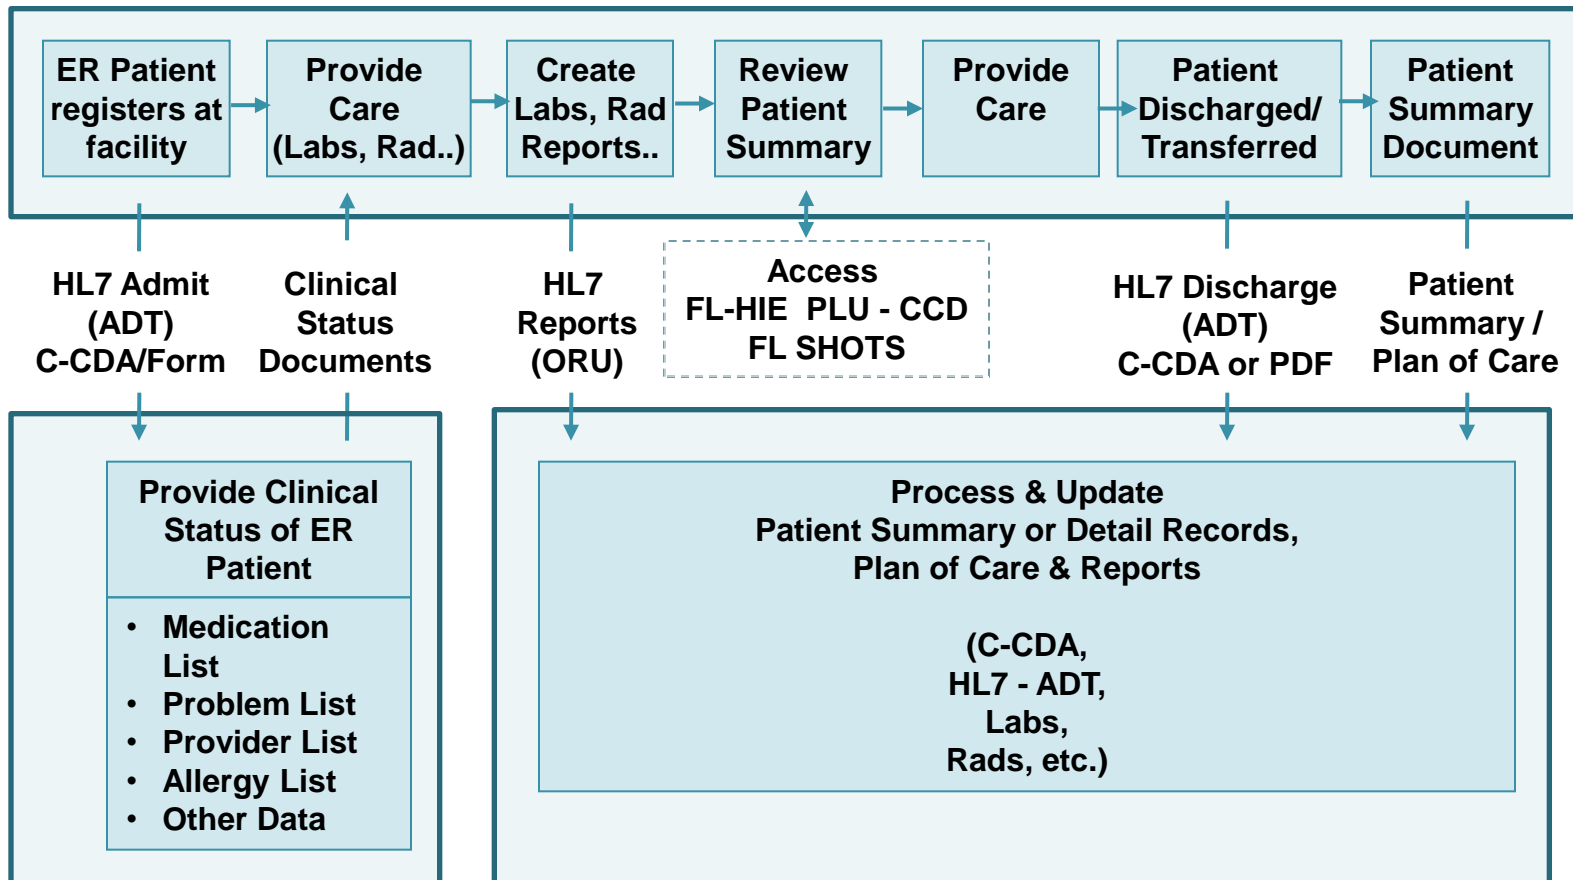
ER Patient registers at facility

Provide Care (Labs, Rad..)

Create Labs, Rad Reports..

Review Patient Summary

Provide Care

Patient Discharged/ Transferred

Patient Summary Document

HL7 Admit (ADT) C-CDA/Form

Clinical Status Documents

HL7 Reports (ORU)

Access
FL-HIE PLU - CCD
FL SHOTS

HL7 Discharge (ADT) C-CDA or PDF

Patient Summary / Plan of Care

Provide Clinical Status of ER Patient

- Medication List
- Problem List
- Provider List
- Allergy List
- Other Data

Process & Update
Patient Summary or Detail Records,
Plan of Care & Reports

(C-CDA,
HL7 - ADT,
Labs,
Rads, etc.)